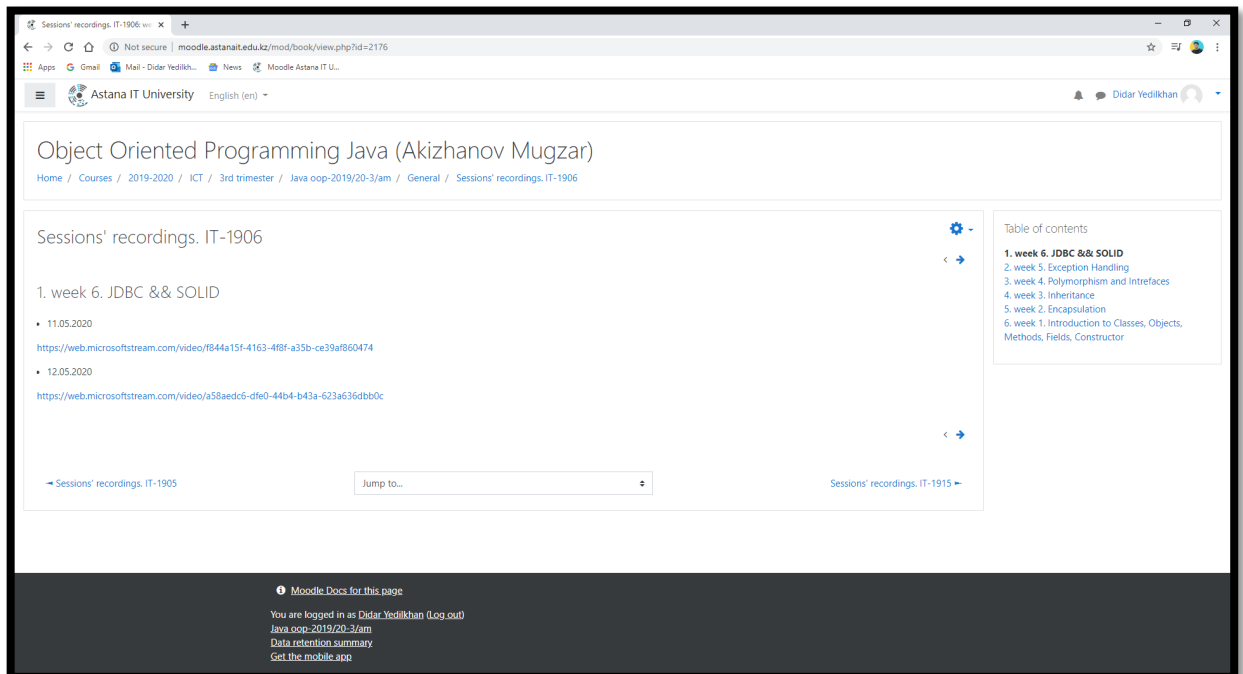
Sessions' recordings. IT-1906: we ×

Not secure | moodle.astanait.edu.kz/mod/book/view.php?id=2176

Apps Gmail Mail - Didar Yedilkh... News Moodle Astana IT U...

Astana IT University English (en)

Didar Yedilkhan

Object Oriented Programming Java (Akizhanov Mugzar)

Home / Courses / 2019-2020 / ICT / 3rd trimester / Java oop-2019/20-3/am / General / Sessions' recordings. IT-1906

Sessions' recordings. IT-1906

1. week 6. JDBC && SOLID

• 11.05.2020

https://web.microsoftstream.com/video/f844a15f-4163-4f8f-a35b-ce39af860474

• 12.05.2020

https://web.microsoftstream.com/video/a58aedc6-dfe0-44b4-b43a-623a636dbb0c

◄ Sessions' recordings. IT-1905

Jump to...

Sessions' recordings. IT-1915 ►

Table of contents

1. week 6. JDBC && SOLID
2. week 5. Exception Handling
3. week 4. Polymorphism and Intrefaces
4. week 3. Inheritance
5. week 2. Encapsulation
6. week 1. Introduction to Classes, Objects, Methods, Fields, Constructor

Moodle Docs for this page

You are logged in as Didar Yedilkhan (Log out)
Java oop-2019/20-3/am
Data retention summary
Get the mobile app